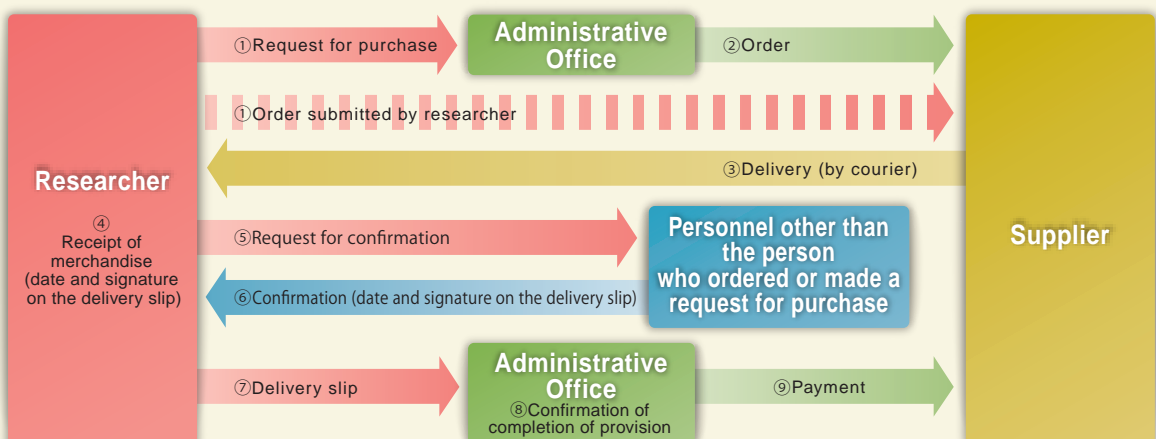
Researcher

④
Receipt of merchandise
(date and signature on the delivery slip)

①Request for purchase

Administrative Office

②Order

①Order submitted by researcher

③Delivery (by courier)

⑤Request for confirmation

Personnel other than the person who ordered or made a request for purchase

⑥Confirmation (date and signature on the delivery slip)

⑦Delivery slip

Administrative Office
⑧Confirmation of completion of provision

⑨Payment

Supplier